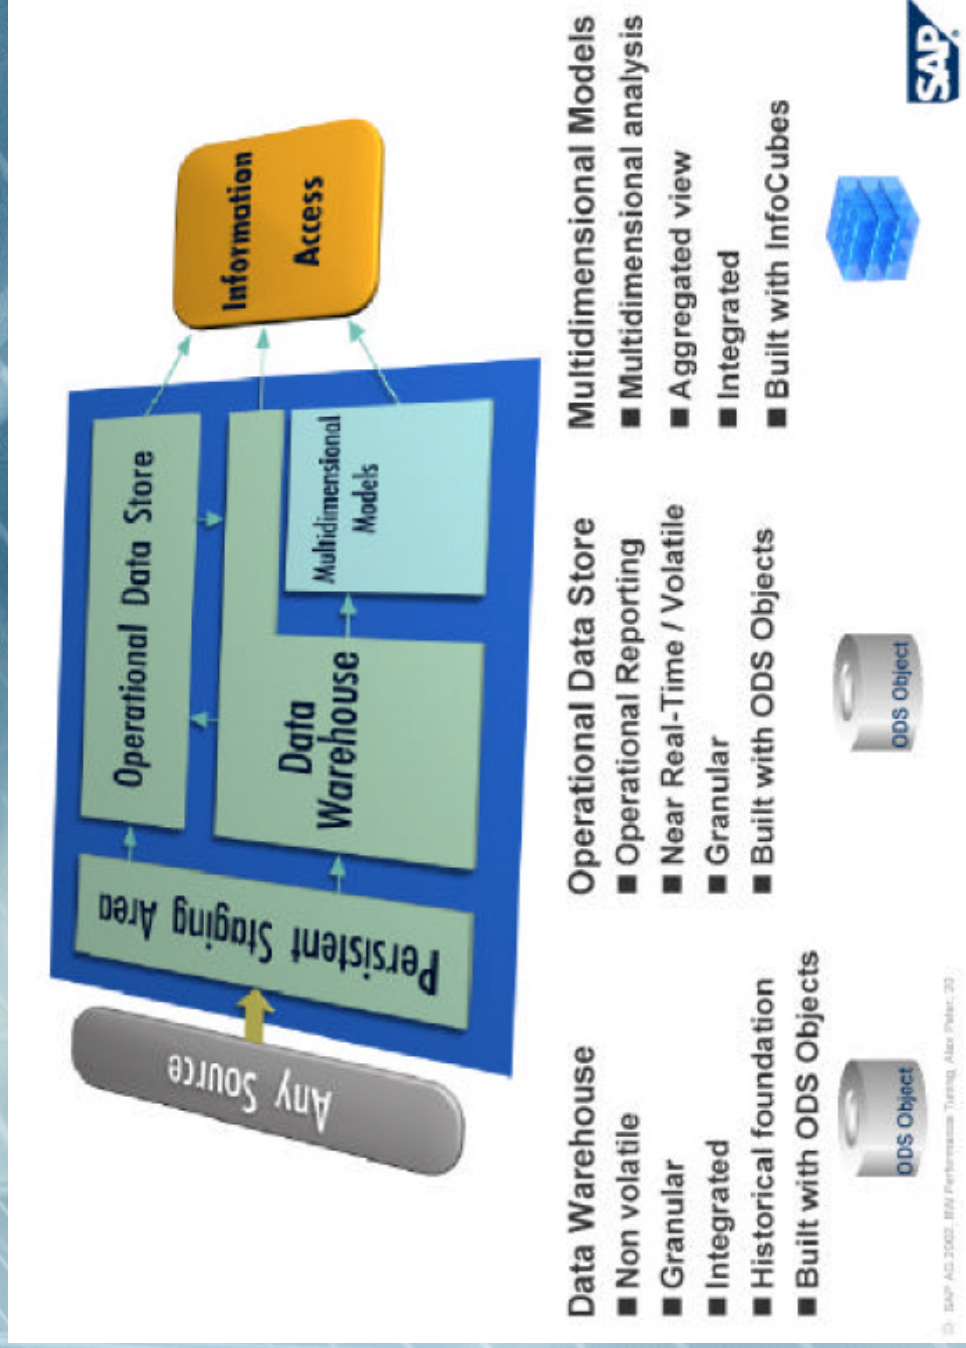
Information Access

Operational Data Store

Data Warehouse

Multidimensional Models

Persistent Staging Area

Any Source

Data Warehouse
■ Non volatile
■ Granular
■ Integrated
■ Historical foundation
■ Built with ODS Objects

ODS Object

Operational Data Store
■ Operational Reporting
■ Near Real-Time / Volatile
■ Granular
■ Built with ODS Objects

ODS Object

Multidimensional Models
■ Multidimensional analysis
■ Aggregated view
■ Integrated
■ Built with InfoCubes

SAP

© SAP AG 2002, BW Performance Tuning, Alex Peter, 30